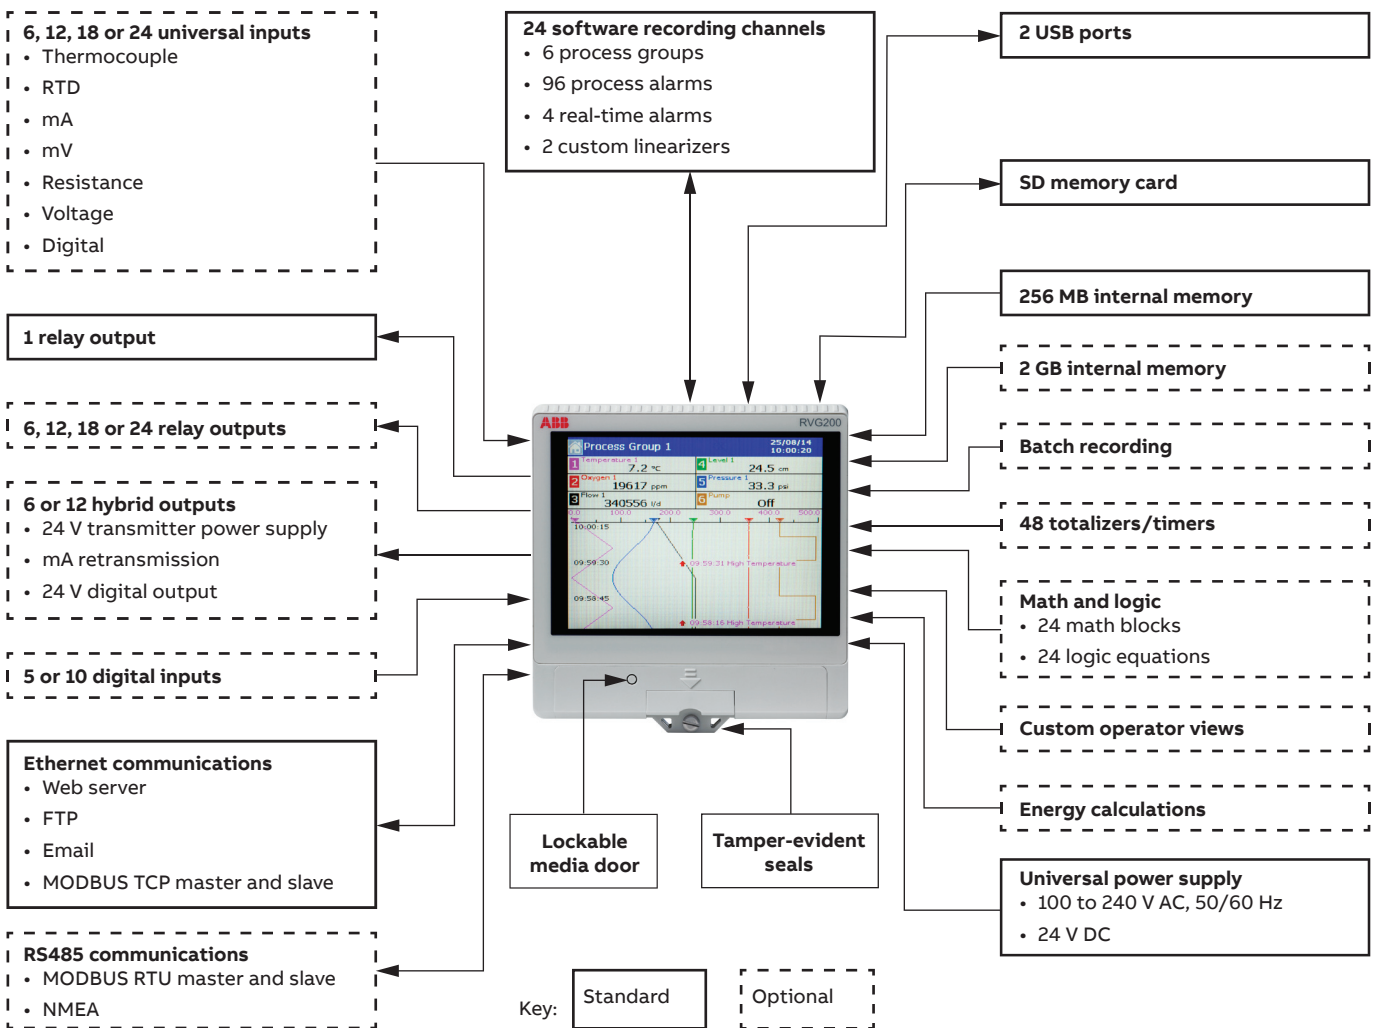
6, 12, 18 or 24 universal inputs
• Thermocouple
• RTD
• mA
• mV
• Resistance
• Voltage
• Digital

24 software recording channels
• 6 process groups
• 96 process alarms
• 4 real-time alarms
• 2 custom linearizers

2 USB ports

SD memory card

256 MB internal memory

2 GB internal memory

Batch recording

48 totalizers/timers

Math and logic
• 24 math blocks
• 24 logic equations

Custom operator views

Energy calculations

Universal power supply
• 100 to 240 V AC, 50/60 Hz
• 24 V DC

1 relay output

6, 12, 18 or 24 relay outputs

6 or 12 hybrid outputs
• 24 V transmitter power supply
• mA retransmission
• 24 V digital output

5 or 10 digital inputs

Ethernet communications
• Web server
• FTP
• Email
• MODBUS TCP master and slave

RS485 communications
• MODBUS RTU master and slave
• NMEA

ABB RVG200

Process Group 1 25/08/14 10:00:20

1 Temperature 1 7.2 °C
4 Level 1 24.5 cm
2 Oxygen 1 19617 ppm
5 Pressure 1 33.3 psi
3 Flow 1 340556 l/d
6 Pump Off

0.0 100.0 200.0 300.0 400.0 500.0
10:00:15
09:59:30
09:59:31 High Temperature
09:58:45
09:58:16 High Temperature

Lockable media door

Tamper-evident seals

Key: Standard Optional